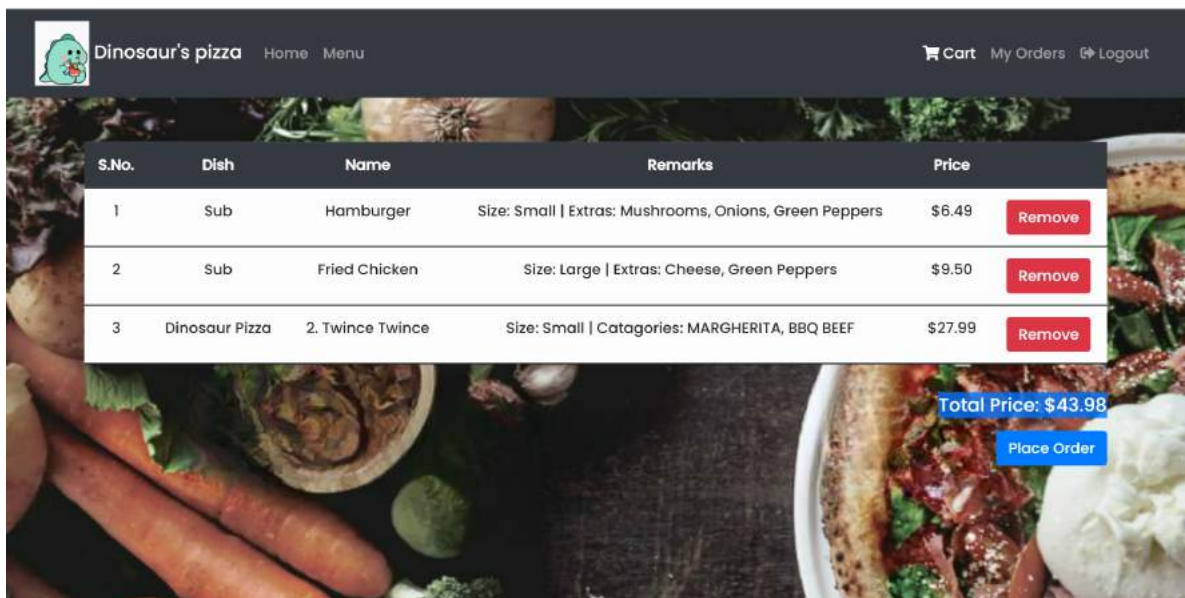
Dinosaur's pizza Home Menu Cart My Orders Logout

| S.No. | Dish | Name | Remarks | Price | |
|---|---|---|---|---|---|
| 1 | Sub | Hamburger | Size: Small \| Extras: Mushrooms, Onions, Green Peppers | $6.49 | Remove |
| 2 | Sub | Fried Chicken | Size: Large \| Extras: Cheese, Green Peppers | $9.50 | Remove |
| 3 | Dinosaur Pizza | 2. Twince Twince | Size: Small \| Catagories: MARGHERITA, BBQ BEEF | $27.99 | Remove |

Total Price: $43.98

Place Order